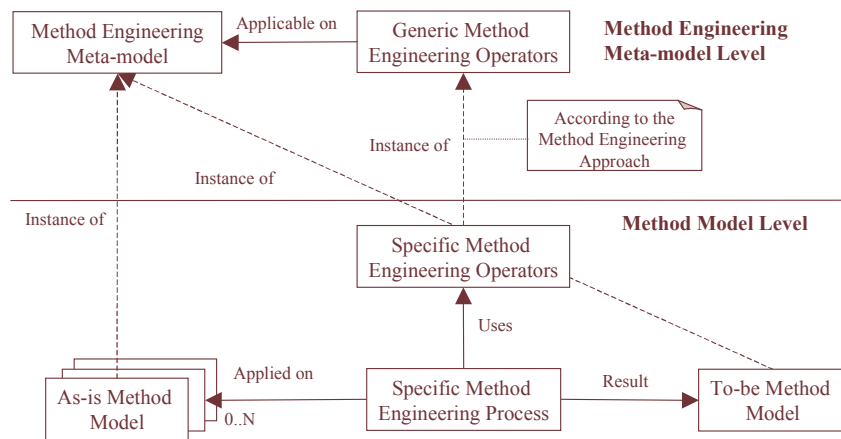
Method Engineering Meta-model

Applicable on

Generic Method Engineering Operators

Method Engineering Meta-model Level

According to the Method Engineering Approach

Instance of

Instance of

Instance of

Method Model Level

Specific Method Engineering Operators

Uses

Applied on

As-is Method Model

0..N

Specific Method Engineering Process

Result

To-be Method Model